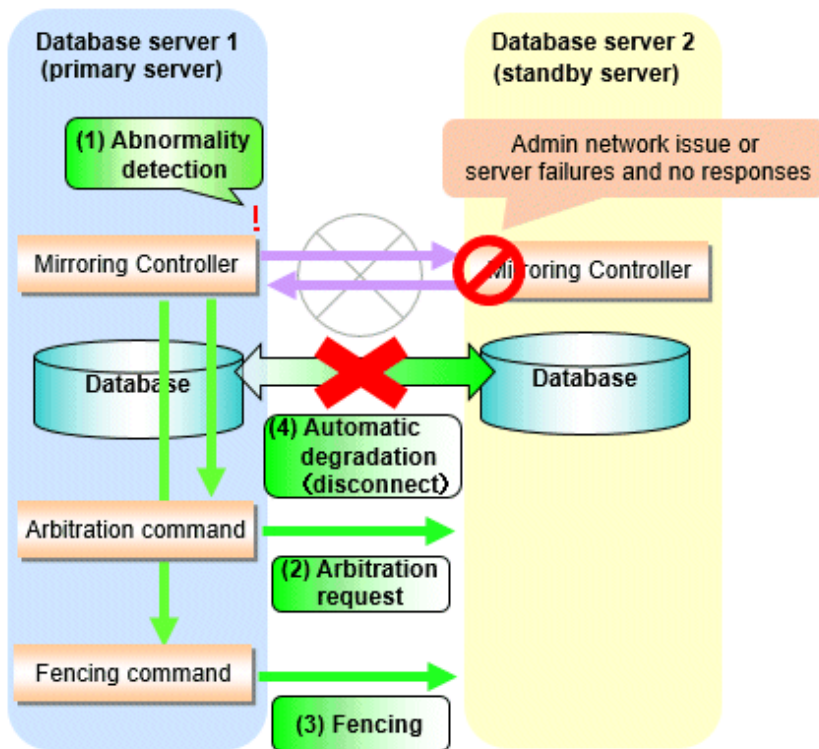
Database server 1 (primary server)

Database server 2 (standby server)

(1) Abnormality detection

Admin network issue or server failures and no responses

!

Mirroring Controller

Mirroring Controller

Database

Database

(4) Automatic degradation (disconnect)

Arbitration command

(2) Arbitration request

Fencing command

(3) Fencing